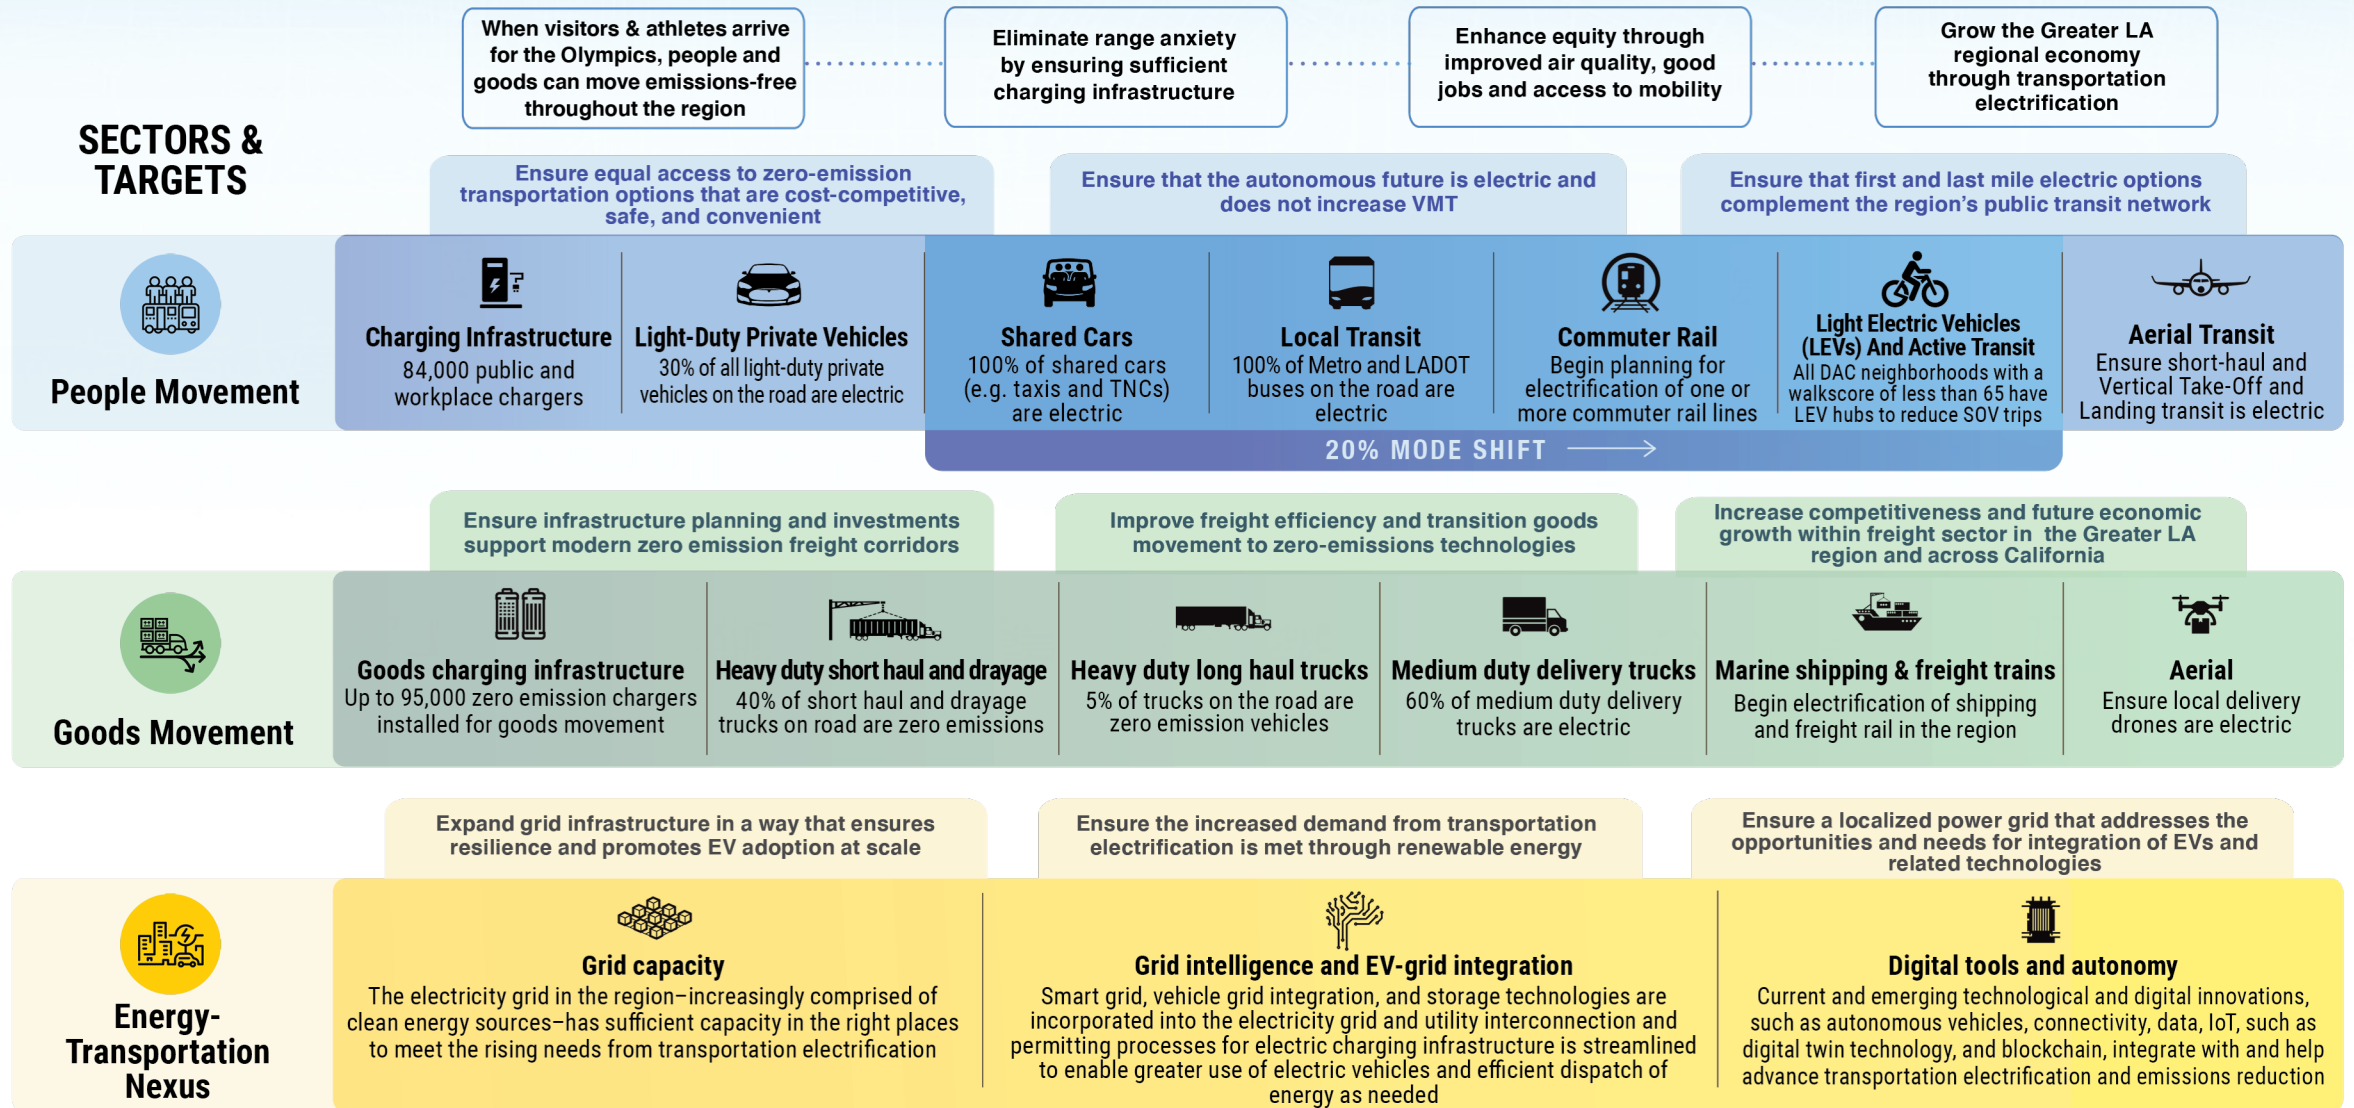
When visitors & athletes arrive for the Olympics, people and goods can move emissions-free throughout the region

Eliminate range anxiety by ensuring sufficient charging infrastructure

Enhance equity through improved air quality, good jobs and access to mobility

Grow the Greater LA regional economy through transportation electrification

SECTORS & TARGETS

Ensure equal access to zero-emission transportation options that are cost-competitive, safe, and convenient

Ensure that the autonomous future is electric and does not increase VMT

Ensure that first and last mile electric options complement the region's public transit network

People Movement

Charging Infrastructure
84,000 public and workplace chargers

Light-Duty Private Vehicles
30% of all light-duty private vehicles on the road are electric

Shared Cars
100% of shared cars (e.g. taxis and TNCs) are electric

Local Transit
100% of Metro and LADOT buses on the road are electric

Commuter Rail
Begin planning for electrification of one or more commuter rail lines

Light Electric Vehicles (LEVs) And Active Transit
All DAC neighborhoods with a walkscore of less than 65 have LEV hubs to reduce SOV trips

Aerial Transit
Ensure short-haul and Vertical Take-Off and Landing transit is electric

20% MODE SHIFT

Ensure infrastructure planning and investments support modern zero emission freight corridors

Improve freight efficiency and transition goods movement to zero-emissions technologies

Increase competitiveness and future economic growth within freight sector in the Greater LA region and across California

Goods Movement

Goods charging infrastructure
Up to 95,000 zero emission chargers installed for goods movement

Heavy duty short haul and drayage
40% of short haul and drayage trucks on road are zero emissions

Heavy duty long haul trucks
5% of trucks on the road are zero emission vehicles

Medium duty delivery trucks
60% of medium duty delivery trucks are electric

Marine shipping & freight trains
Begin electrification of shipping and freight rail in the region

Aerial
Ensure local delivery drones are electric

Expand grid infrastructure in a way that ensures resilience and promotes EV adoption at scale

Ensure the increased demand from transportation electrification is met through renewable energy

Ensure a localized power grid that addresses the opportunities and needs for integration of EVs and related technologies

Energy-Transportation Nexus

Grid capacity
The electricity grid in the region–increasingly comprised of clean energy sources–has sufficient capacity in the right places to meet the rising needs from transportation electrification

Grid intelligence and EV-grid integration
Smart grid, vehicle grid integration, and storage technologies are incorporated into the electricity grid and utility interconnection and permitting processes for electric charging infrastructure is streamlined to enable greater use of electric vehicles and efficient dispatch of energy as needed

Digital tools and autonomy
Current and emerging technological and digital innovations, such as autonomous vehicles, connectivity, data, IoT, such as digital twin technology, and blockchain, integrate with and help advance transportation electrification and emissions reduction